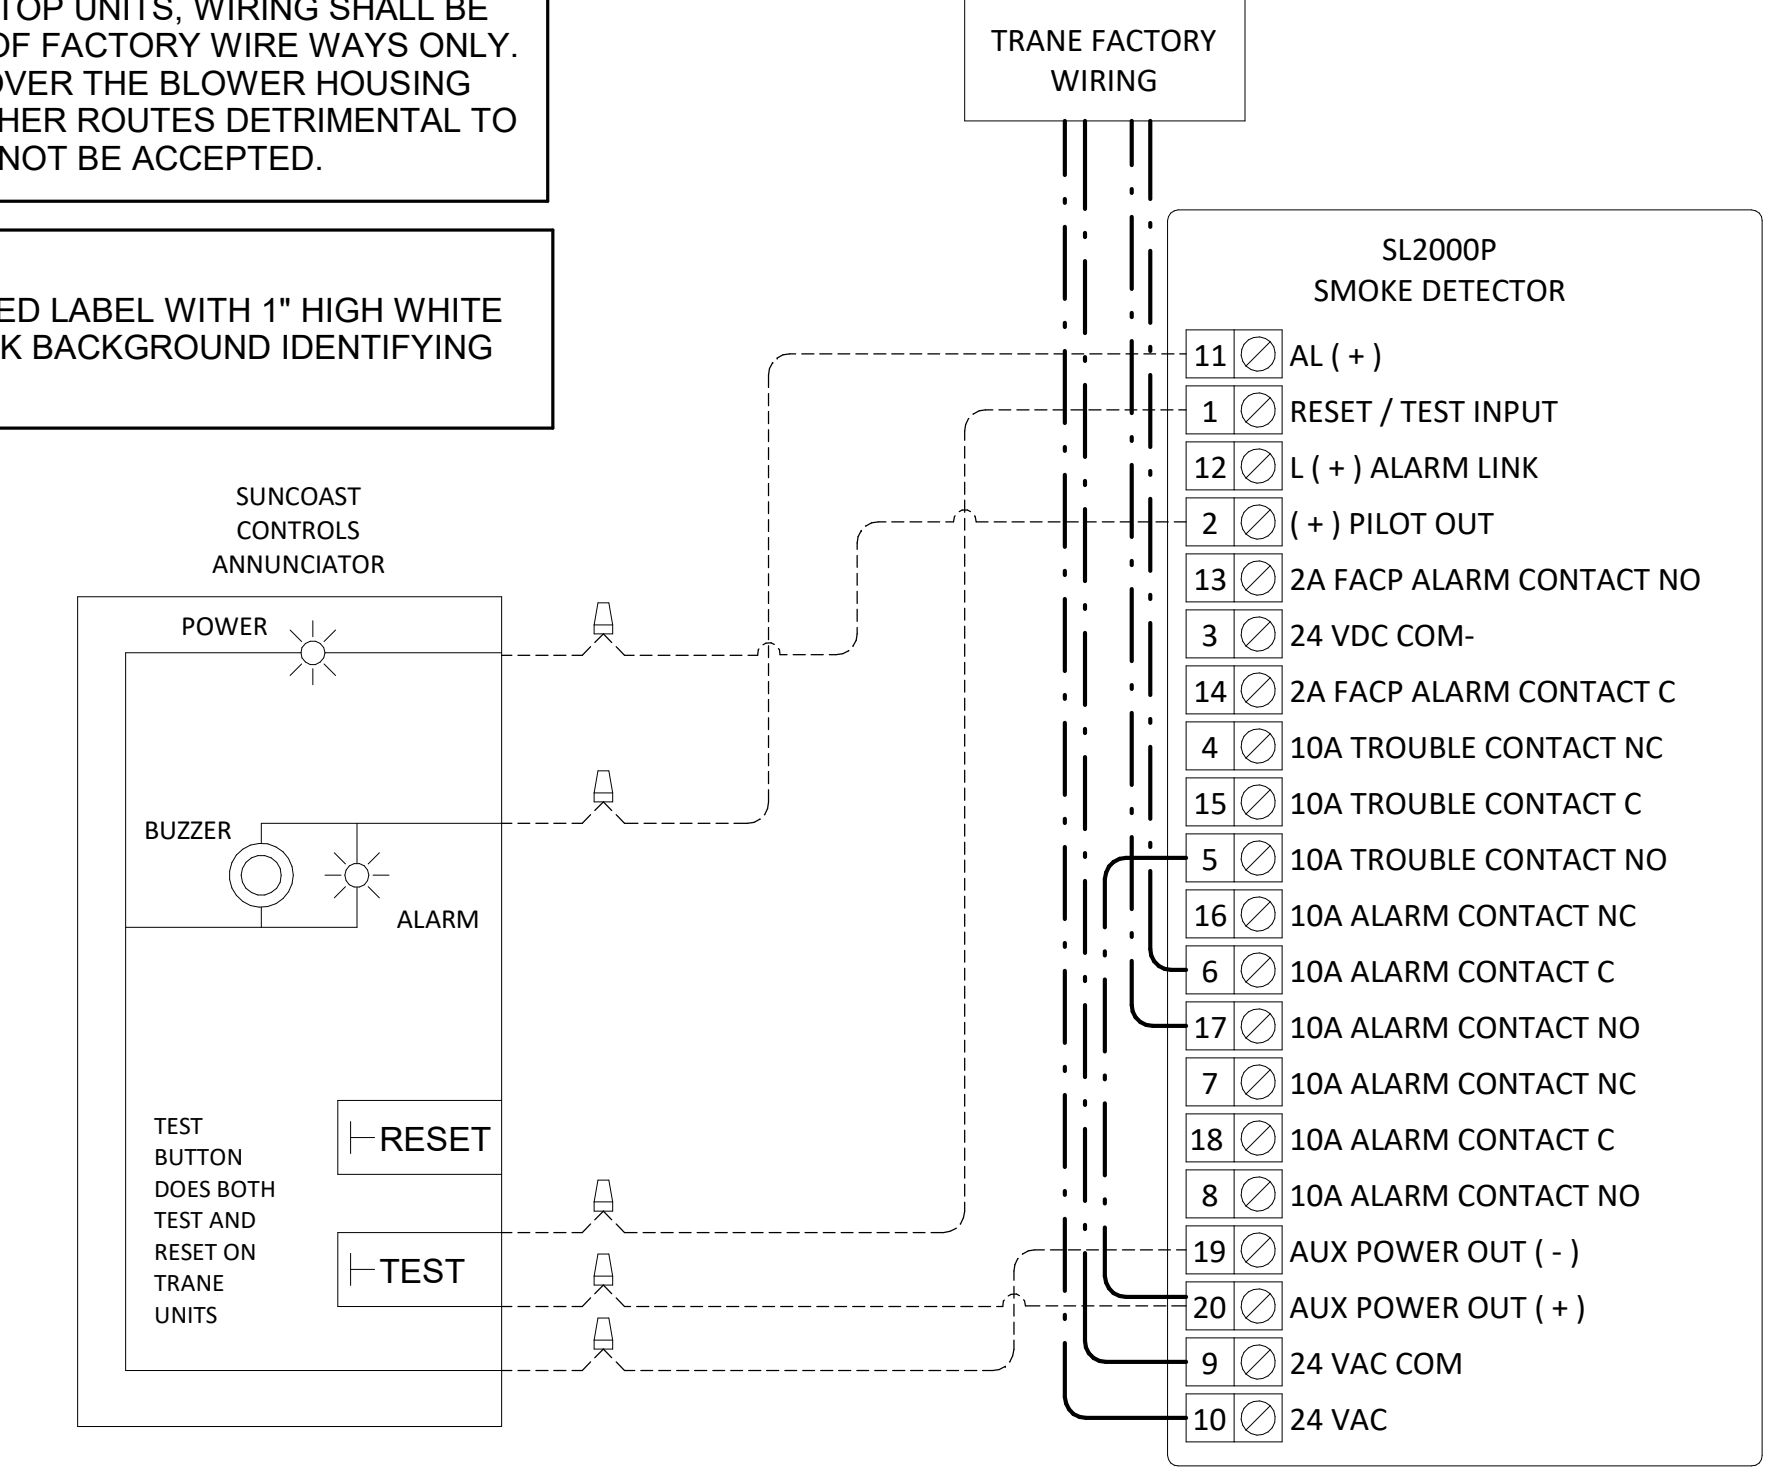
TOP UNITS, WIRING SHALL BE
OF FACTORY WIRE WAYS ONLY.
OVER THE BLOWER HOUSING
HER ROUTES DETRIMENTAL TO
NOT BE ACCEPTED.

ED LABEL WITH 1" HIGH WHITE
K BACKGROUND IDENTIFYING

TRANE FACTORY WIRING

SL2000P
SMOKE DETECTOR

| | |
|---|---|
| 11 | AL ( + ) |
| 1 | RESET / TEST INPUT |
| 12 | L ( + ) ALARM LINK |
| 2 | ( + ) PILOT OUT |
| 13 | 2A FACP ALARM CONTACT NO |
| 3 | 24 VDC COM- |
| 14 | 2A FACP ALARM CONTACT C |
| 4 | 10A TROUBLE CONTACT NC |
| 15 | 10A TROUBLE CONTACT C |
| 5 | 10A TROUBLE CONTACT NO |
| 16 | 10A ALARM CONTACT NC |
| 6 | 10A ALARM CONTACT C |
| 17 | 10A ALARM CONTACT NO |
| 7 | 10A ALARM CONTACT NC |
| 18 | 10A ALARM CONTACT C |
| 8 | 10A ALARM CONTACT NO |
| 19 | AUX POWER OUT ( - ) |
| 20 | AUX POWER OUT ( + ) |
| 9 | 24 VAC COM |
| 10 | 24 VAC |

SUNCOAST
CONTROLS
ANNUNCIATOR

POWER

BUZZER

ALARM

TEST BUTTON DOES BOTH TEST AND RESET ON TRANE UNITS

RESET

TEST